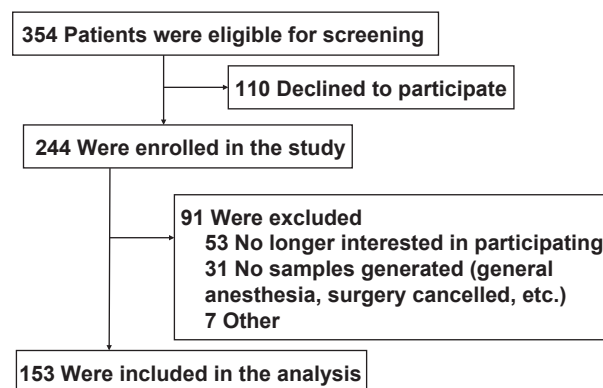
354 Patients were eligible for screening

110 Declined to participate

244 Were enrolled in the study

91 Were excluded
53 No longer interested in participating
31 No samples generated (general anesthesia, surgery cancelled, etc.)
7 Other

153 Were included in the analysis